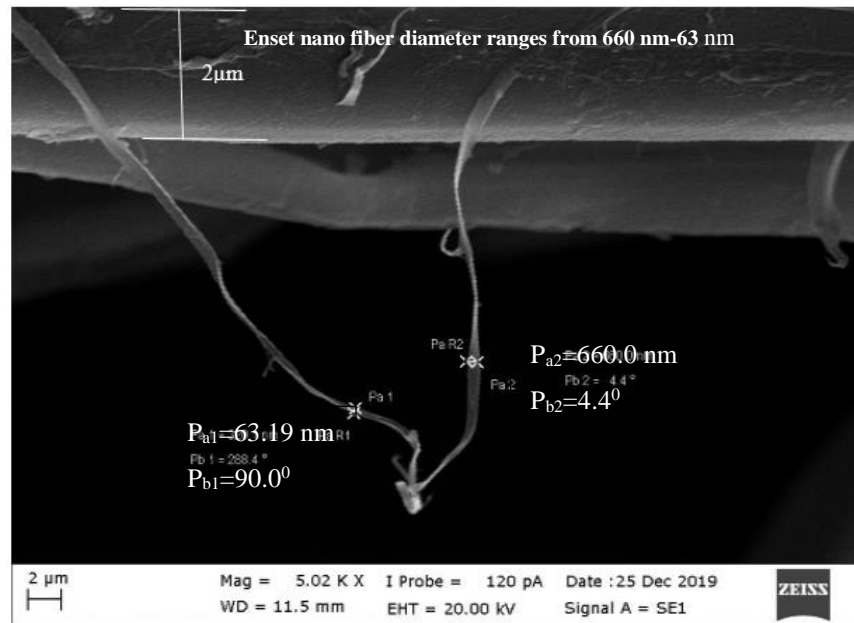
Enset nano fiber diameter ranges from 660 nm-63 nm

2μm

Pa R2

Pa 2

$P_{a2}$=660.0 nm

Pb 2 = 4.4 °

$P_{b2}$=4.4$^0$

Pa 1

R1

$P_{a1}$=63.19 nm

Pb 1 = 288.4 °

$P_{b1}$=90.0$^0$

2 μm

Mag = 5.02 K X

WD = 11.5 mm

I Probe = 120 pA

EHT = 20.00 kV

Date :25 Dec 2019

Signal A = SE1

ZEISS